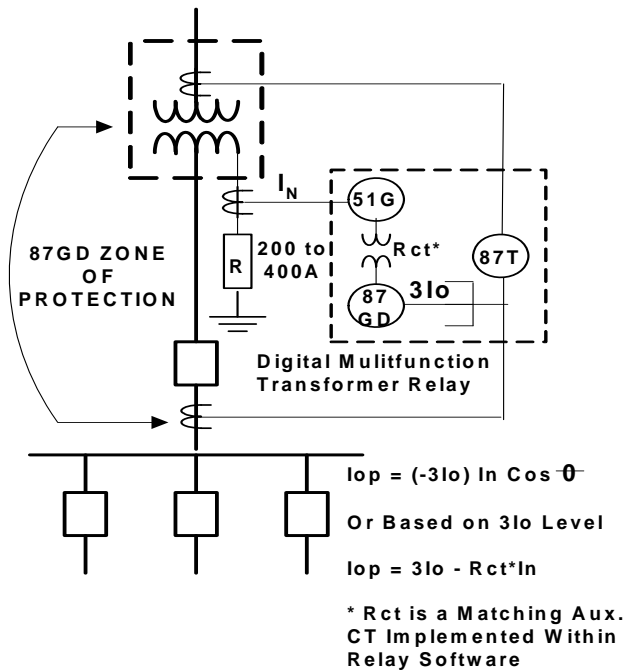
$I_N$

51G

Rct*

87T

87GD ZONE OF PROTECTION

R

200 to 400A

87 GD

3Io

Digital Mulitfunction Transformer Relay

Iop = (-3Io) In Cos 0

Or Based on 3Io Level

Iop = 3Io - Rct*In

* Rct is a Matching Aux. CT Implemented Within Relay Software